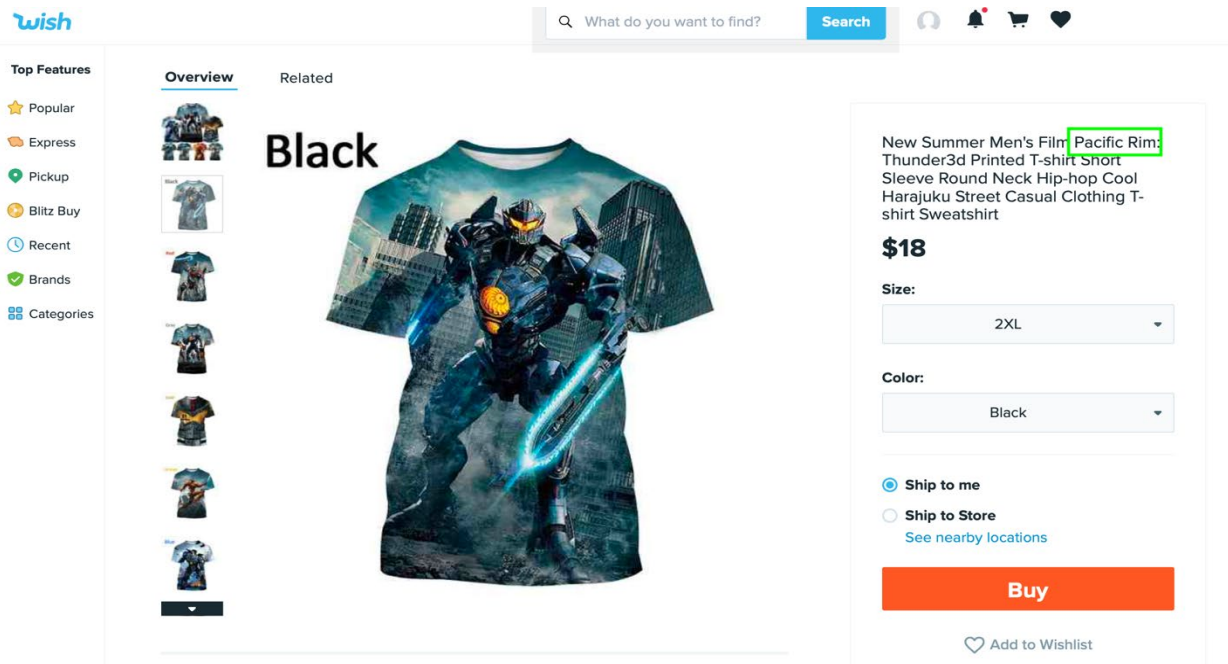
wish

What do you want to find?

Search

Top Features

Popular

Express

Pickup

Blitz Buy

Recent

Brands

Categories

Overview

Related

Black

New Summer Men's Film Pacific Rim: Thunder3d Printed T-shirt Short Sleeve Round Neck Hip-hop Cool Harajuku Street Casual Clothing T-shirt Sweatshirt

$18

Size:

2XL

Color:

Black

Ship to me

Ship to Store

See nearby locations

Buy

Add to Wishlist